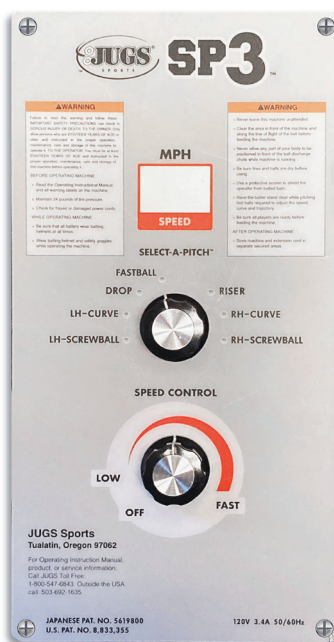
JUGS SPORTS SP3™

⚠WARNING

Failure to read the warning and follow these IMPORTANT SAFETY PRECAUTIONS can result in SERIOUS INJURY OR DEATH TO THE OPERATOR. Only allow persons who are EIGHTEEN YEARS OF AGE or older and instructed in the proper operation, maintenance, care and storage of this machine to operate it. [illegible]

BEFORE OPERATING MACHINE

• Read the Operating Instructional Manual and all warning labels on the machine.

• Maintain 24 pounds of tire pressure.

• Check for frayed or damaged power cords.

WHILE OPERATING MACHINE

• Be sure that all batters wear batting helmets at all times.

• Wear batting helmet and safety goggles while operating the machine.

MPH

SPEED

⚠WARNING

• Never leave this machine unattended.

• Clear the area in front of the machine and along the line of flight of the ball before feeding the machine.

• Never allow any part of your body to be positioned in front of the ball discharge chute while machine is running.

• Be sure trees and balls are dry before using.

• Use a protective screen to shield the operator from batted balls.

• Have the batter stand clear while pitching test balls required to adjust the speed, curve and trajectory.

• Be sure all players are ready before feeding the machine.

AFTER OPERATING MACHINE

• Store machines and extension cord in separate secured areas.

SELECT-A-PITCH™

FASTBALL

DROP

RISER

LH-CURVE

RH-CURVE

LH-SCREWBALL

RH-SCREWBALL

SPEED CONTROL

LOW

OFF

FAST

JUGS Sports
Tualatin, Oregon 97062

For Operating Instruction Manual, product or service information: Call JUGS Toll Free: 1-800-547-6843. Outside the USA call: 503-692-1635

JAPANESE PAT. NO. 5619800
U.S. PAT. NO. 8,833,355

120V 3.4A 50/60Hz